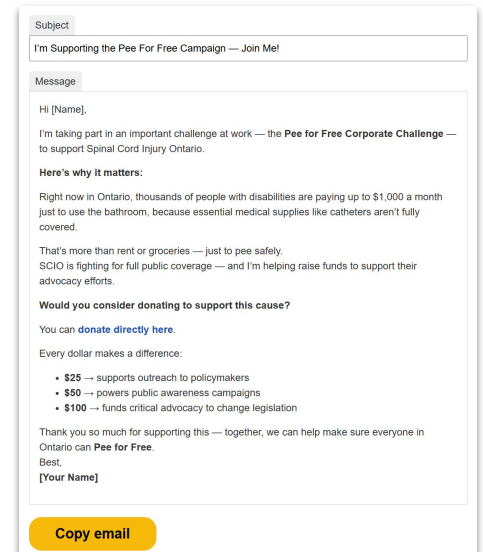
Subject

I'm Supporting the Pee For Free Campaign — Join Me!

Message

Hi [Name],

I'm taking part in an important challenge at work — the **Pee for Free Corporate Challenge** — to support Spinal Cord Injury Ontario.

**Here's why it matters:**

Right now in Ontario, thousands of people with disabilities are paying up to $1,000 a month just to use the bathroom, because essential medical supplies like catheters aren't fully covered.

That's more than rent or groceries — just to pee safely.
SCIO is fighting for full public coverage — and I'm helping raise funds to support their advocacy efforts.

**Would you consider donating to support this cause?**

You can **donate directly here**.

Every dollar makes a difference:

- **$25** → supports outreach to policymakers
- **$50** → powers public awareness campaigns
- **$100** → funds critical advocacy to change legislation

Thank you so much for supporting this — together, we can help make sure everyone in Ontario can **Pee for Free**.
Best,
**[Your Name]**

Copy email